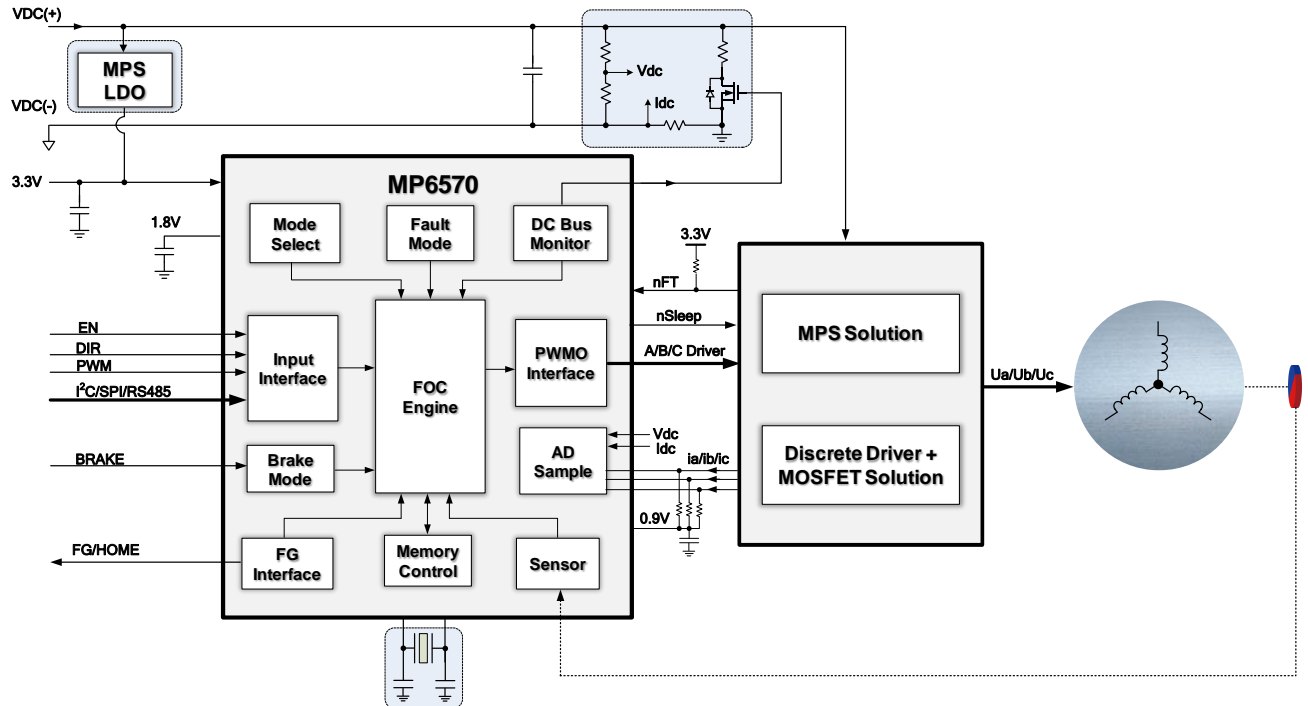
VDC(+)

MPS LDO

VDC(-)

3.3V

1.8V

Vdc

Idc

MP6570

Mode Select

Fault Mode

DC Bus Monitor

3.3V

nFT

nSleep

A/B/C Driver

EN

DIR

PWM

$I^2C$/SPI/RS485

Input Interface

FOC Engine

PWMO Interface

MPS Solution

Ua/Ub/Uc

BRAKE

Brake Mode

AD Sample

Vdc

Idc

ia/ib/ic

Discrete Driver + MOSFET Solution

0.9V

FG/HOME

FG Interface

Memory Control

Sensor